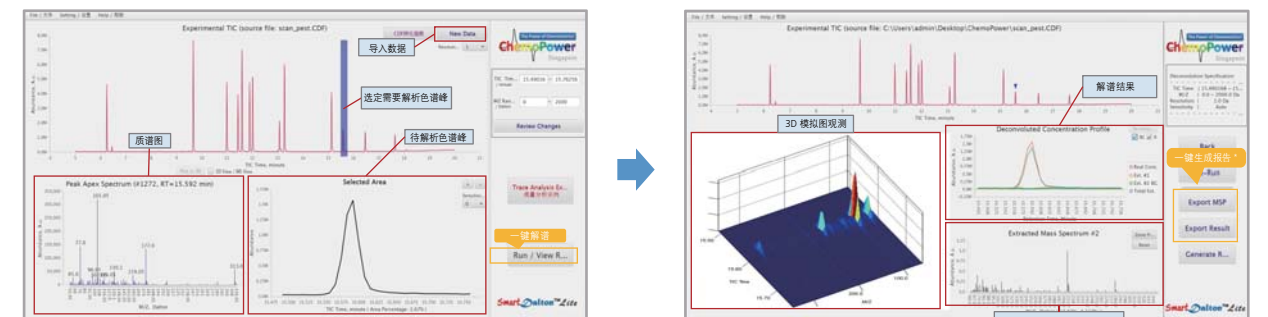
File | 文件 Setting | 设置 Help | 帮助

Experimental TIC (source file: scan_pest.CDF)

CDF转化图像

New Data

导入数据

选定需要解析色谱峰

质谱图

待解析色谱峰

The Power of Chemometrics
ChemoPower
Singapore

TIC Time
15.49016
15.70256

M/Z Ran
0
2000

Review Changes

Peak Apex Spectrum (#1272, RT=15.592 min)

Selected Area

Trace Analysis Ex...
痕量分析(可选)

一键解谱

Run / View R...

SmartDalton™ Lite

File | 文件 Setting | 设置 Help | 帮助

Experimental TIC (source file: C:\Users\admin\Desktop\ChemoPower\scan_pest.CDF)

解谱结果

3D 模拟图观测

Deconvoluted Concentration Profile

Real Conc.
Est. #1
Est. #1 BC
Fixed Est.

Extracted Mass Spectrum #2

Deconvolution Specification

Back

一键生成报告

Run

Export MSP

Export Result

Generate R...

SmartDalton™ Lite